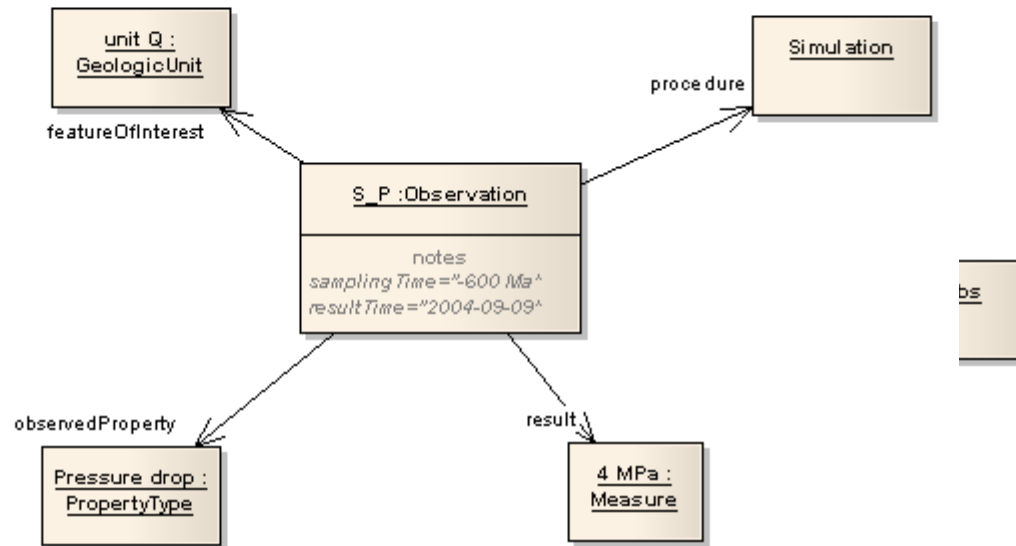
unit Q : GeologicUnit

featureOfInterest

Simulation

procedure

S_P :Observation

notes
samplingTime="-600 Ma"
resultTime="2004-09-09"

bs

observedProperty

Pressure drop : PropertyType

result

4 MPa : Measure